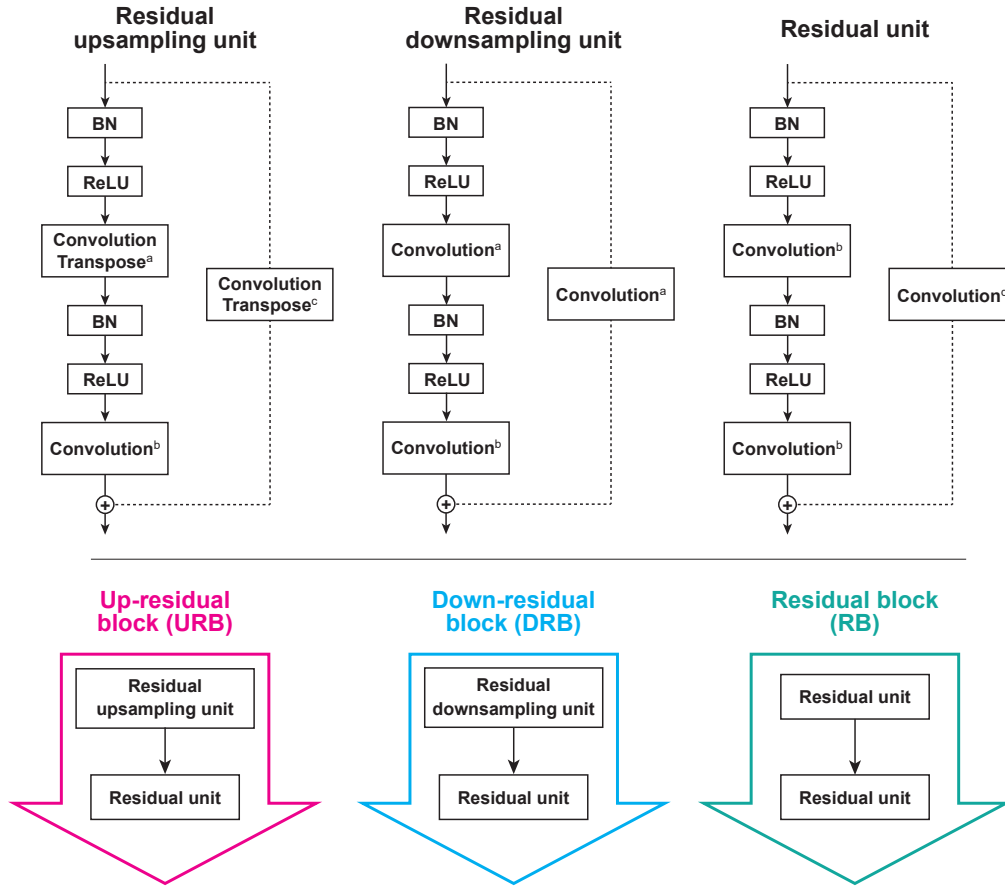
Residual upsampling unit

BN

ReLU

Convolution Transpose$^{a}$

BN

ReLU

Convolution$^{b}$

Convolution Transpose$^{c}$

Residual downsampling unit

BN

ReLU

Convolution$^{a}$

BN

ReLU

Convolution$^{b}$

Convolution$^{a}$

Residual unit

BN

ReLU

Convolution$^{b}$

BN

ReLU

Convolution$^{b}$

Convolution$^{c}$

Up-residual block (URB)

Residual upsampling unit

Residual unit

Down-residual block (DRB)

Residual downsampling unit

Residual unit

Residual block (RB)

Residual unit

Residual unit